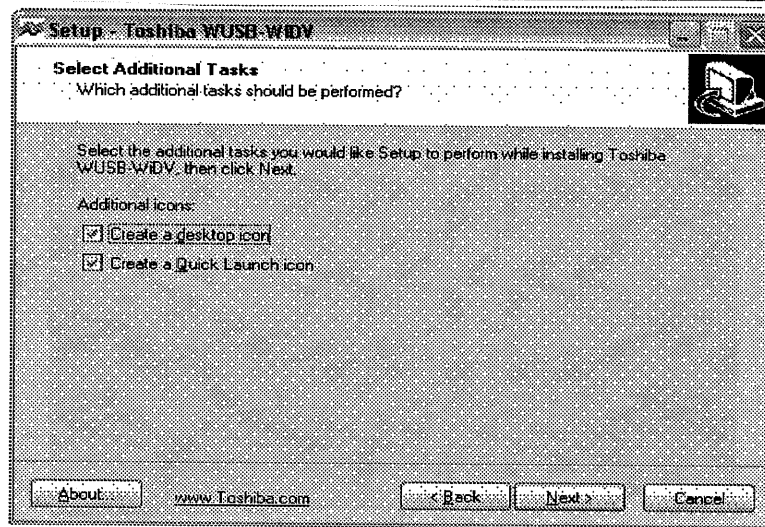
Setup - Toshiba WUSB-WiDV

Select Additional Tasks
Which additional tasks should be performed?

Select the additional tasks you would like Setup to perform while installing Toshiba WUSB-WiDV, then click Next.

Additional icons:

Create a desktop icon

Create a Quick Launch icon

About...

www.Toshiba.com

< Back

Next >

Cancel